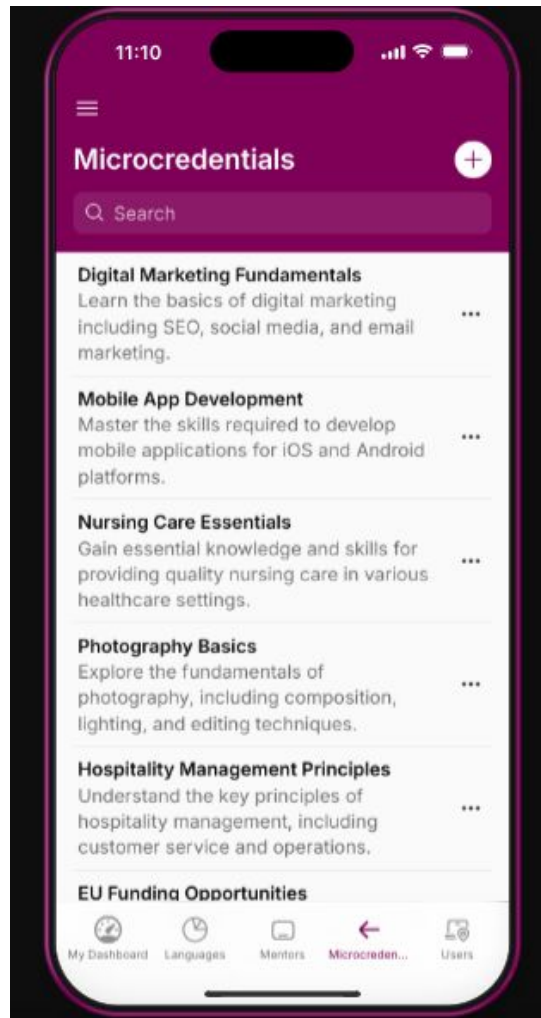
11:10

Microcredentials

Search

Digital Marketing Fundamentals
Learn the basics of digital marketing including SEO, social media, and email marketing.

Mobile App Development
Master the skills required to develop mobile applications for iOS and Android platforms.

Nursing Care Essentials
Gain essential knowledge and skills for providing quality nursing care in various healthcare settings.

Photography Basics
Explore the fundamentals of photography, including composition, lighting, and editing techniques.

Hospitality Management Principles
Understand the key principles of hospitality management, including customer service and operations.

EU Funding Opportunities

My Dashboard Languages Mentors Microcreden... Users